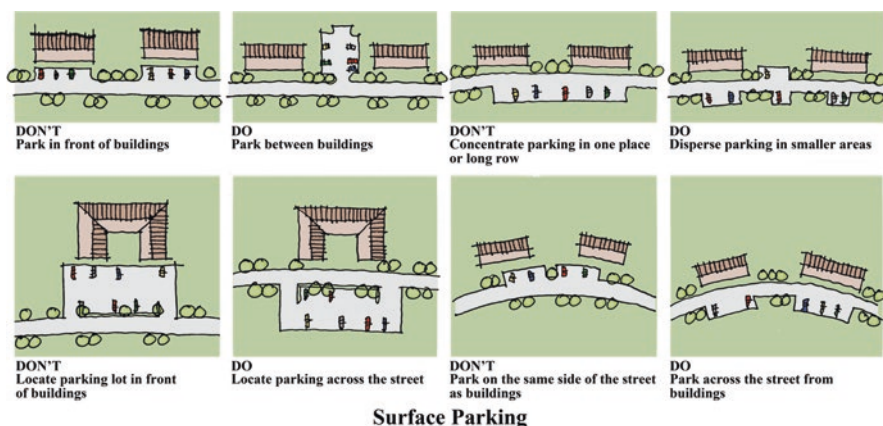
DON'T
Park in front of buildings

DO
Park between buildings

DON'T
Concentrate parking in one place or long row

DO
Disperse parking in smaller areas

DON'T
Locate parking lot in front of buildings

DO
Locate parking across the street

DON'T
Park on the same side of the street as buildings

DO
Park across the street from buildings

Surface Parking